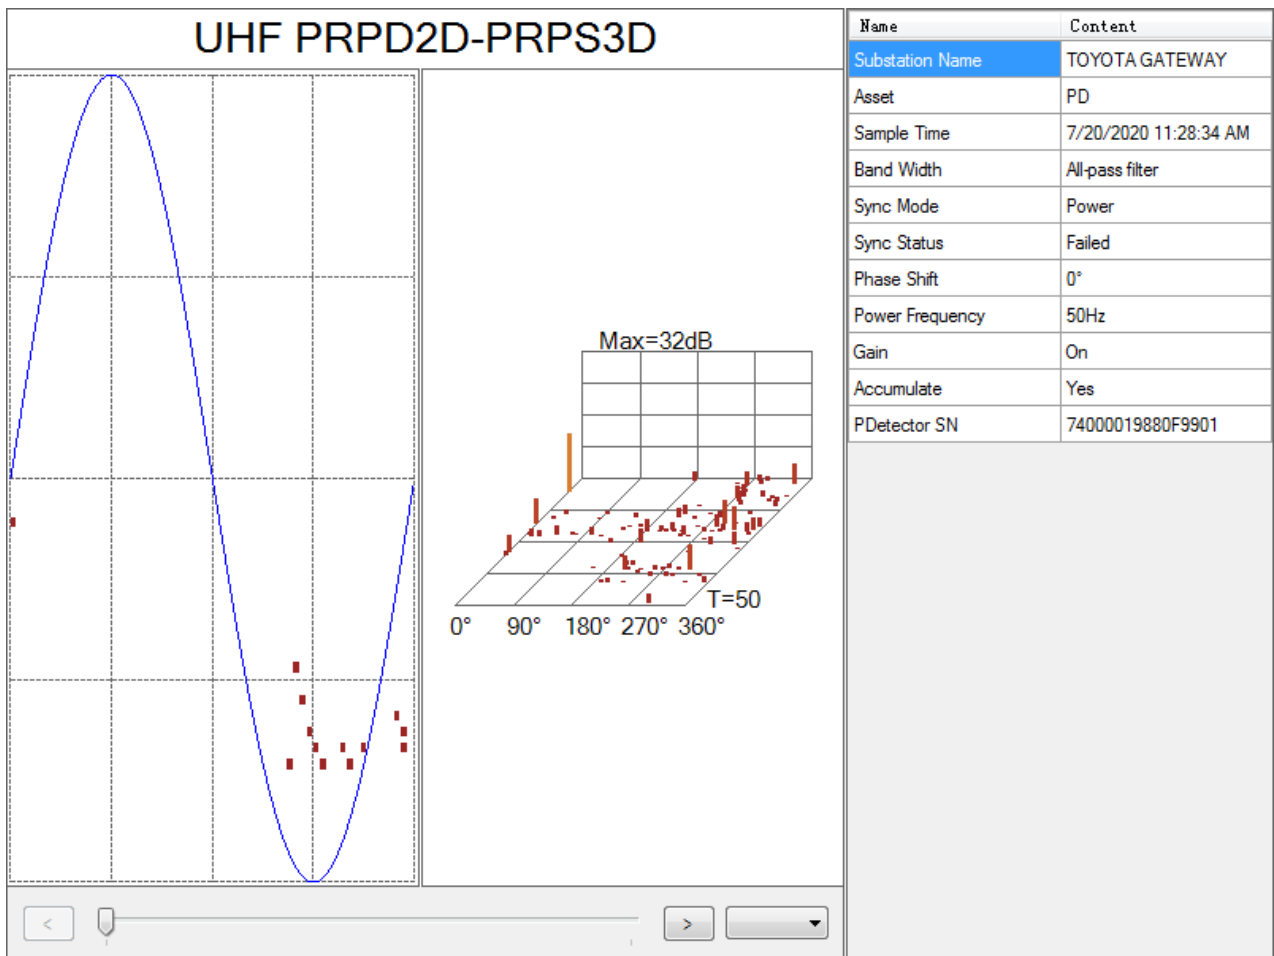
UHF PRPD2D-PRPS3D

Max=32dB

T=50

0° 90° 180° 270° 360°

| Name | Content |
|---|---|
| Substation Name | TOYOTA GATEWAY |
| Asset | PD |
| Sample Time | 7/20/2020 11:28:34 AM |
| Band Width | All-pass filter |
| Sync Mode | Power |
| Sync Status | Failed |
| Phase Shift | 0° |
| Power Frequency | 50Hz |
| Gain | On |
| Accumulate | Yes |
| PDetector SN | 74000019880F9901 |

<

>